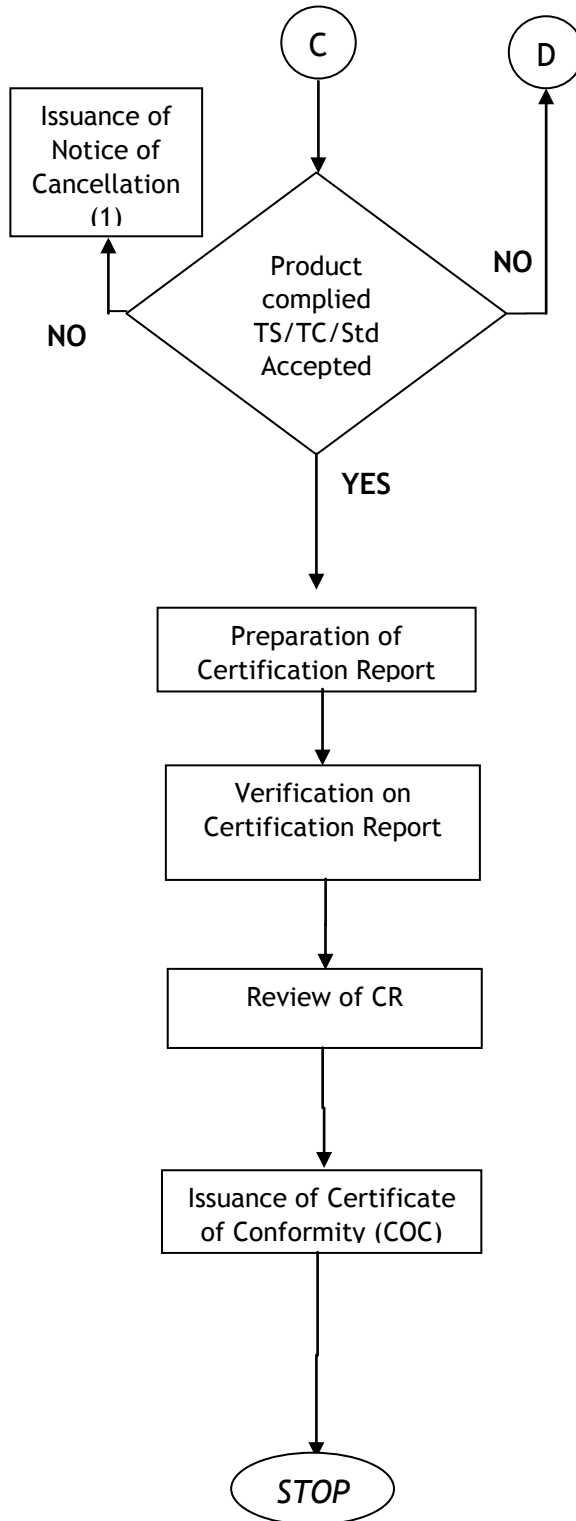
C

D

Issuance of Notice of Cancellation (1)

NO

Product complied TS/TC/Std Accepted

NO

YES

Preparation of Certification Report

Verification on Certification Report

Review of CR

Issuance of Certificate of Conformity (COC)

STOP